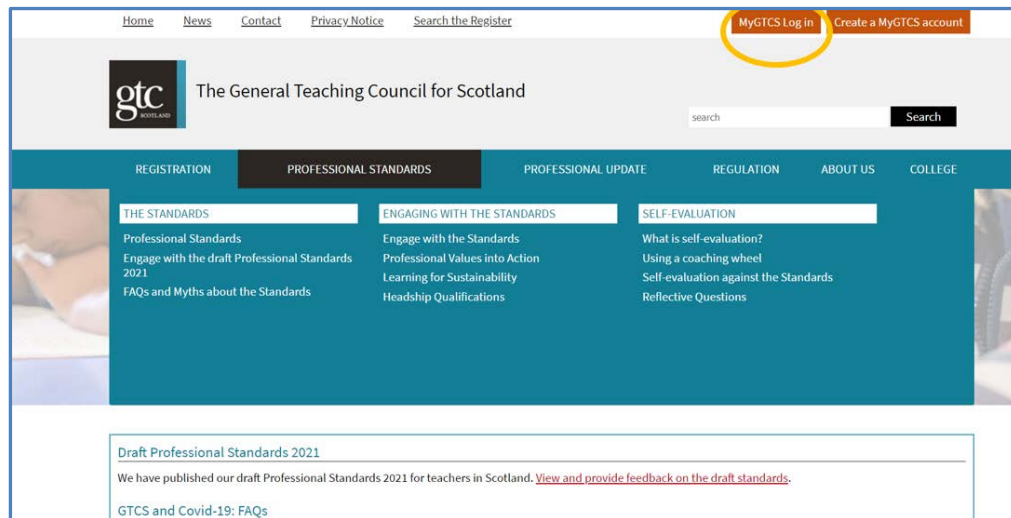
Home News Contact Privacy Notice Search the Register

MyGTCS Log in Create a MyGTCS account

gtc SCOTLAND

The General Teaching Council for Scotland

search Search

REGISTRATION PROFESSIONAL STANDARDS PROFESSIONAL UPDATE REGULATION ABOUT US COLLEGE

THE STANDARDS

Professional Standards

Engage with the draft Professional Standards 2021

FAQs and Myths about the Standards

ENGAGING WITH THE STANDARDS

Engage with the Standards

Professional Values into Action

Learning for Sustainability

Headship Qualifications

SELF-EVALUATION

What is self-evaluation?

Using a coaching wheel

Self-evaluation against the Standards

Reflective Questions

Draft Professional Standards 2021

We have published our draft Professional Standards 2021 for teachers in Scotland. View and provide feedback on the draft standards.

GTCS and Covid-19: FAQs